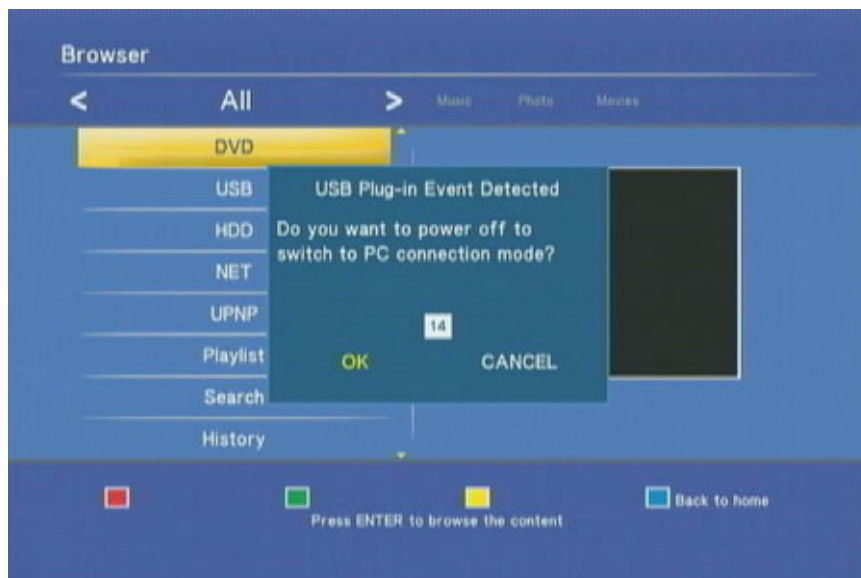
Browser

< All > Music Photo Movies

DVD
USB
HDD
NET
UPNP
Playlist
Search
History

USB Plug-in Event Detected

Do you want to power off to switch to PC connection mode?

14

OK CANCEL

Press ENTER to browse the content

Back to home